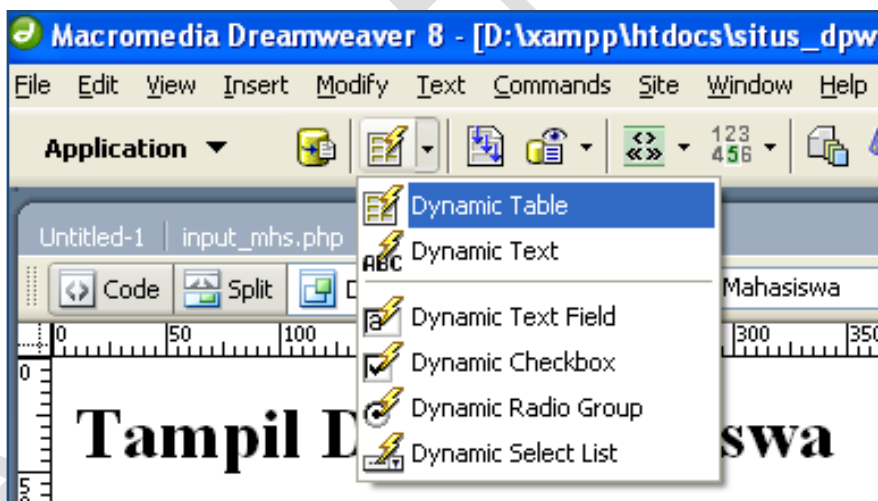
Macromedia Dreamweaver 8 - [D:\xampp\htdocs\situs_dpw

File Edit View Insert Modify Text Commands Site Window Help

Application

123
456

Untitled-1 input_mhs.php

Code Split D

Mahasiswa

0 50 100 300 350

0

5

Tampil D swa

Dynamic Table
Dynamic Text
Dynamic Text Field
Dynamic Checkbox
Dynamic Radio Group
Dynamic Select List